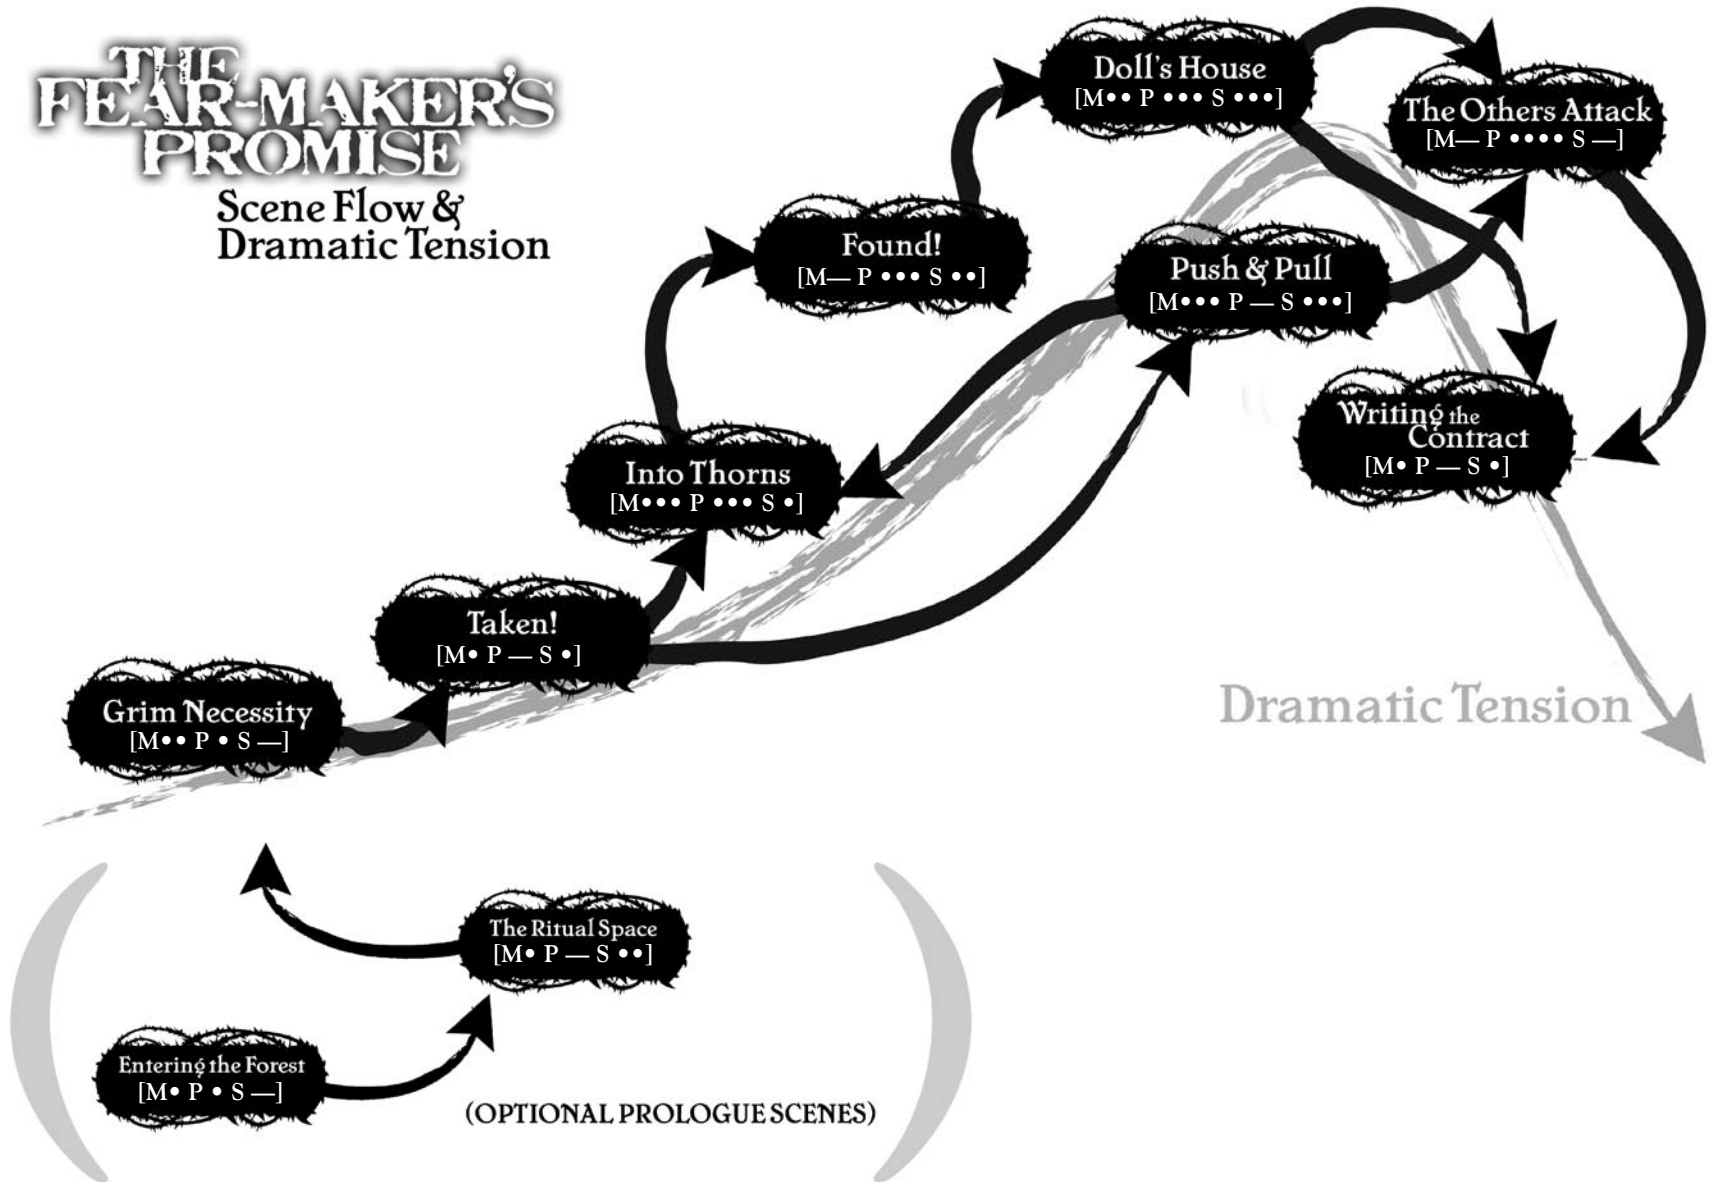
THE FEAR-MAKER'S PROMISE
Scene Flow & Dramatic Tension

Doll's House
[M•• P ••• S •••]

The Others Attack
[M— P •••• S —]

Found!
[M— P ••• S ••]

Push & Pull
[M••• P — S •••]

Writing the Contract
[M• P — S •]

Into Thorns
[M••• P ••• S •]

Taken!
[M• P — S •]

Grim Necessity
[M•• P • S —]

Dramatic Tension

The Ritual Space
[M• P — S ••]

Entering the Forest
[M• P • S —]

(OPTIONAL PROLOGUE SCENES)